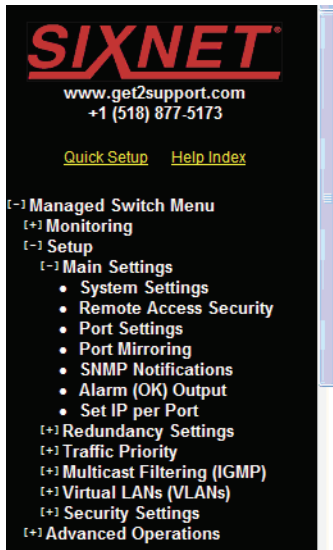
SIXNET®

www.get2support.com
+1 (518) 877-5173

Quick Setup Help Index

[-] Managed Switch Menu
[+] Monitoring
[-] Setup
[-] Main Settings
• System Settings
• Remote Access Security
• Port Settings
• Port Mirroring
• SNMP Notifications
• Alarm (OK) Output
• Set IP per Port
[+] Redundancy Settings
[+] Traffic Priority
[+] Multicast Filtering (IGMP)
[+] Virtual LANs (VLANs)
[+] Security Settings
[+] Advanced Operations